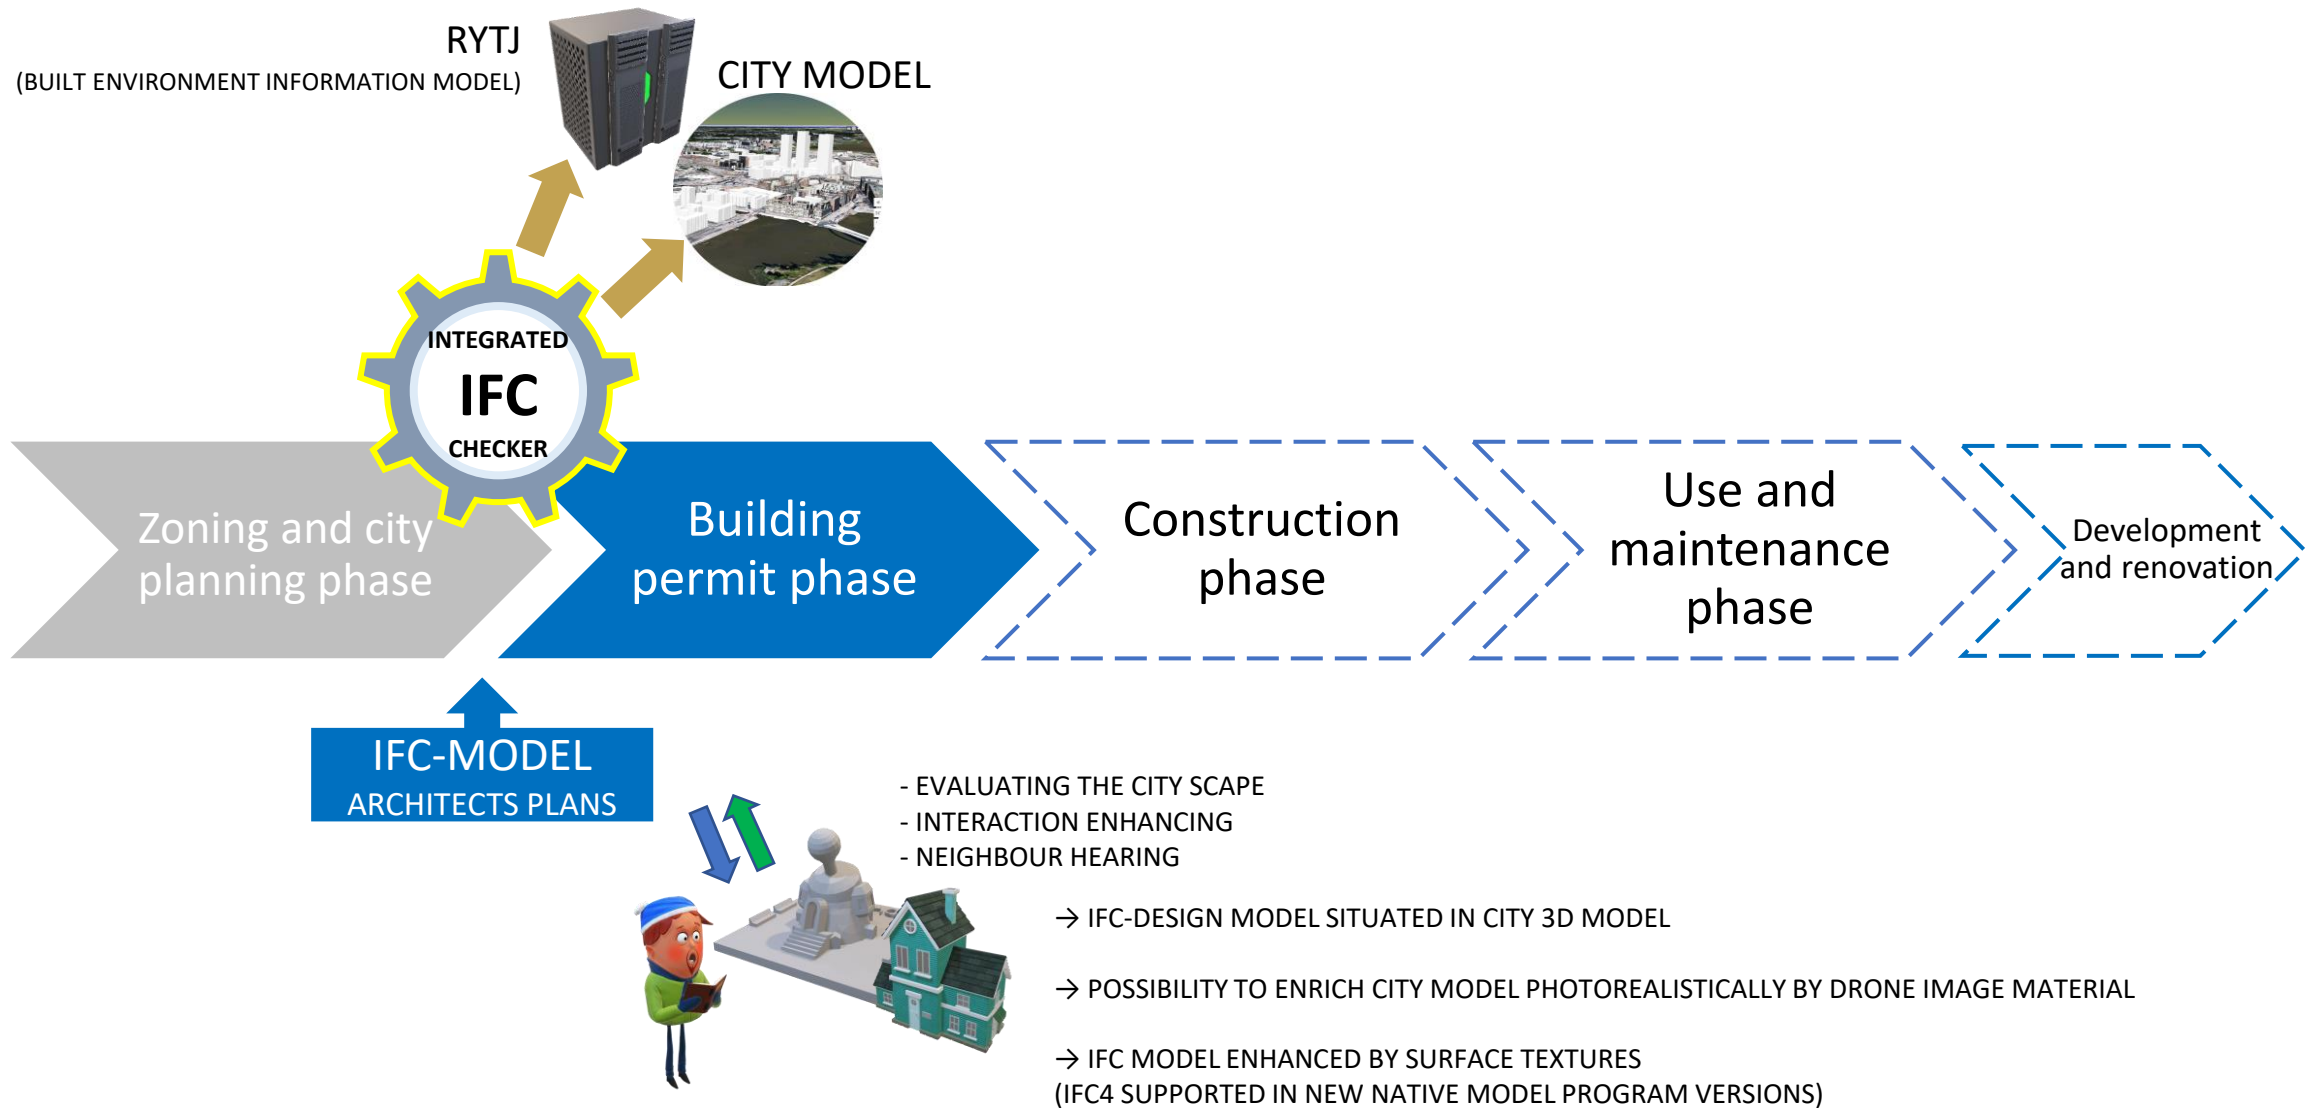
RYTJ
(BUILT ENVIRONMENT INFORMATION MODEL)

CITY MODEL

INTEGRATED
IFC
CHECKER

Zoning and city planning phase

Building permit phase

Construction phase

Use and maintenance phase

Development and renovation

IFC-MODEL
ARCHITECTS PLANS

- EVALUATING THE CITY SCAPE
- INTERACTION ENHANCING
- NEIGHBOUR HEARING

→ IFC-DESIGN MODEL SITUATED IN CITY 3D MODEL

→ POSSIBILITY TO ENRICH CITY MODEL PHOTOREALISTICALLY BY DRONE IMAGE MATERIAL

→ IFC MODEL ENHANCED BY SURFACE TEXTURES
(IFC4 SUPPORTED IN NEW NATIVE MODEL PROGRAM VERSIONS)